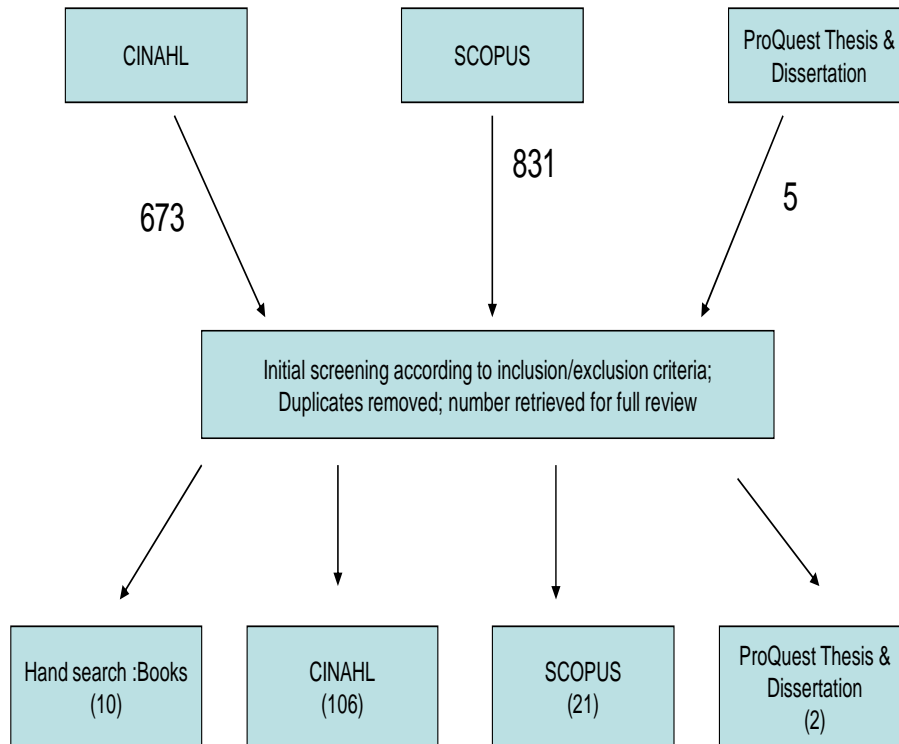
CINAHL

SCOPUS

ProQuest Thesis & Dissertation

673

831

5

Initial screening according to inclusion/exclusion criteria; Duplicates removed; number retrieved for full review

Hand search :Books (10)

CINAHL (106)

SCOPUS (21)

ProQuest Thesis & Dissertation (2)